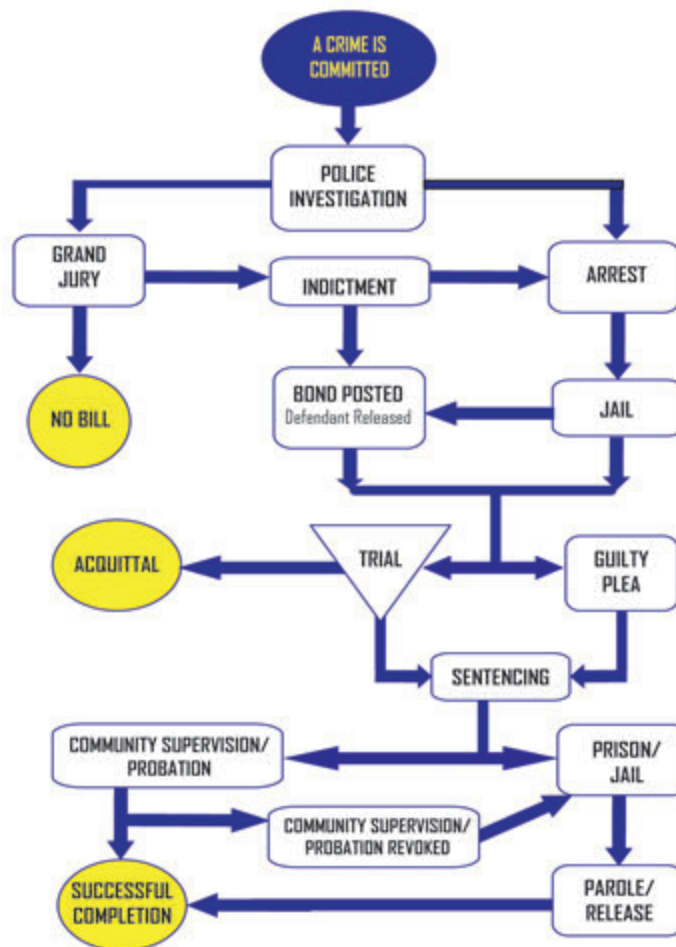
A CRIME IS COMMITTED

POLICE INVESTIGATION

GRAND JURY

INDICTMENT

ARREST

NO BILL

BOND POSTED
Defendant Released

JAIL

ACQUITTAL

TRIAL

GUILTY PLEA

SENTENCING

COMMUNITY SUPERVISION/ PROBATION

PRISON/ JAIL

COMMUNITY SUPERVISION/ PROBATION REVOKED

SUCCESSFUL COMPLETION

PAROLE/ RELEASE